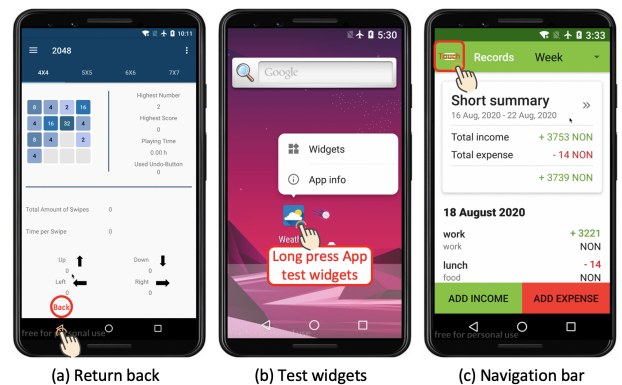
10:11
2048
4X4
5X5
6X6
7X7

| 8 | 4 | 2 | 16 |
|---|---|---|---|
| 4 | 16 | 32 | 4 |
| 8 | 2 | 8 |  |
| 4 |  |  |  |

Highest Number
2
Highest Score
0
Playing Time
0.00 h
Used Undo-Button
0

Total Amount of Swipes 0

Time per Swipe 0

Up
0
Left
0
Down
0
Right
0

Back
free for personal use

(a) Return back

5:30
Google
Widgets
App info
Weat
Long press App test widgets

(b) Test widgets

3:33
Records
Week
Short summary
16 Aug, 2020 - 22 Aug, 2020
Total income + 3753 NON
Total expense - 14 NON
+ 3739 NON
18 August 2020
work + 3221
work NON
lunch - 14
food NON
ADD INCOME
ADD EXPENSE
free for personal use

(c) Navigation bar